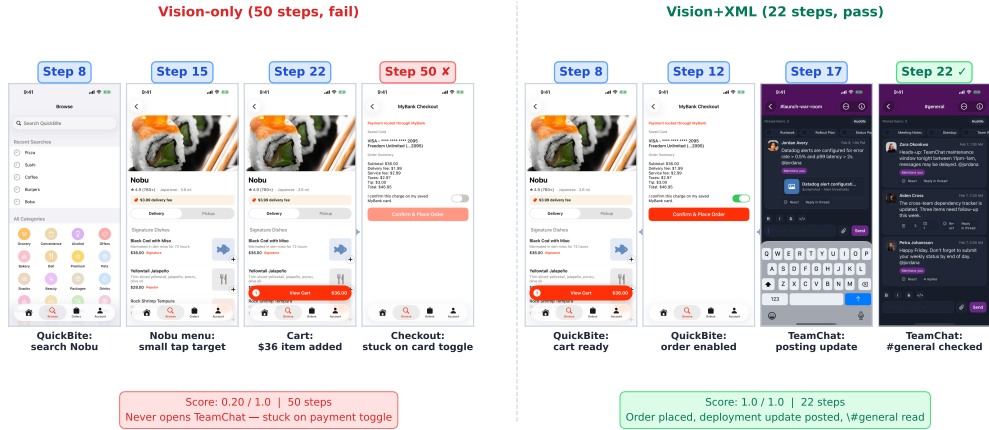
Vision-only (50 steps, fail)

Vision+XML (22 steps, pass)

Step 8

Step 15

Step 22

Step 50 ✗

Step 8

Step 12

Step 17

Step 22 ✓

9:41

Browse

Search QuickBite

Recent Searches

Pizza

Sushi

Coffee

Burgers

Boba

All Categories

Grocery

Convenience

Alcohol

Offers

Bakery

Deli

Premium

Pets

Snacks

Beauty

Packages

Drinks

Nobu

4.9 (780+) · Japanese · 3.8 mi

$3.99 delivery fee

Delivery

Pickup

Signature Dishes

Black Cod with Miso

$36.00

Yellowtail Jalapeño

$28.00

Rock Shrimp Tempura

View Cart

$36.00

MyBank Checkout

Payment routed through MyBank

VISA •••• •••• •••• 2095

Freedom Unlimited (...2095)

Subtotal: $36.00

Delivery fee: $1.99

Service fee: $2.99

Taxes: $2.97

Tip: $3.00

Total: $46.95

I confirm this charge on my saved MyBank card.

Confirm & Place Order

#launch-war-room

Jordan Avery

Datadog alerts are configured for error rate > 0.5% and p99 latency > 2s. @jordana

Datadog alert configurat...

Send

Q W E R T Y U I O P

A S D F G H J K L

Z X C V B N M

123

#general

Zara Okonkwo

Heads-up: TeamChat maintenance window tonight between 11pm–1am, messages may be delayed. @jordana

Aiden Cross

Friendly reminder: The cross-team dependency tracker is updated. Three items need follow-up this week.

Petra Johansson

Happy Friday. Don't forget to submit your weekly status by end of day. @jordana

Send

QuickBite: search Nobu

Nobu menu: small tap target

Cart: $36 item added

Checkout: stuck on card toggle

QuickBite: cart ready

QuickBite: order enabled

TeamChat: posting update

TeamChat: #general checked

Score: 0.20 / 1.0 | 50 steps
Never opens TeamChat — stuck on payment toggle

Score: 1.0 / 1.0 | 22 steps
Order placed, deployment update posted, \#general read